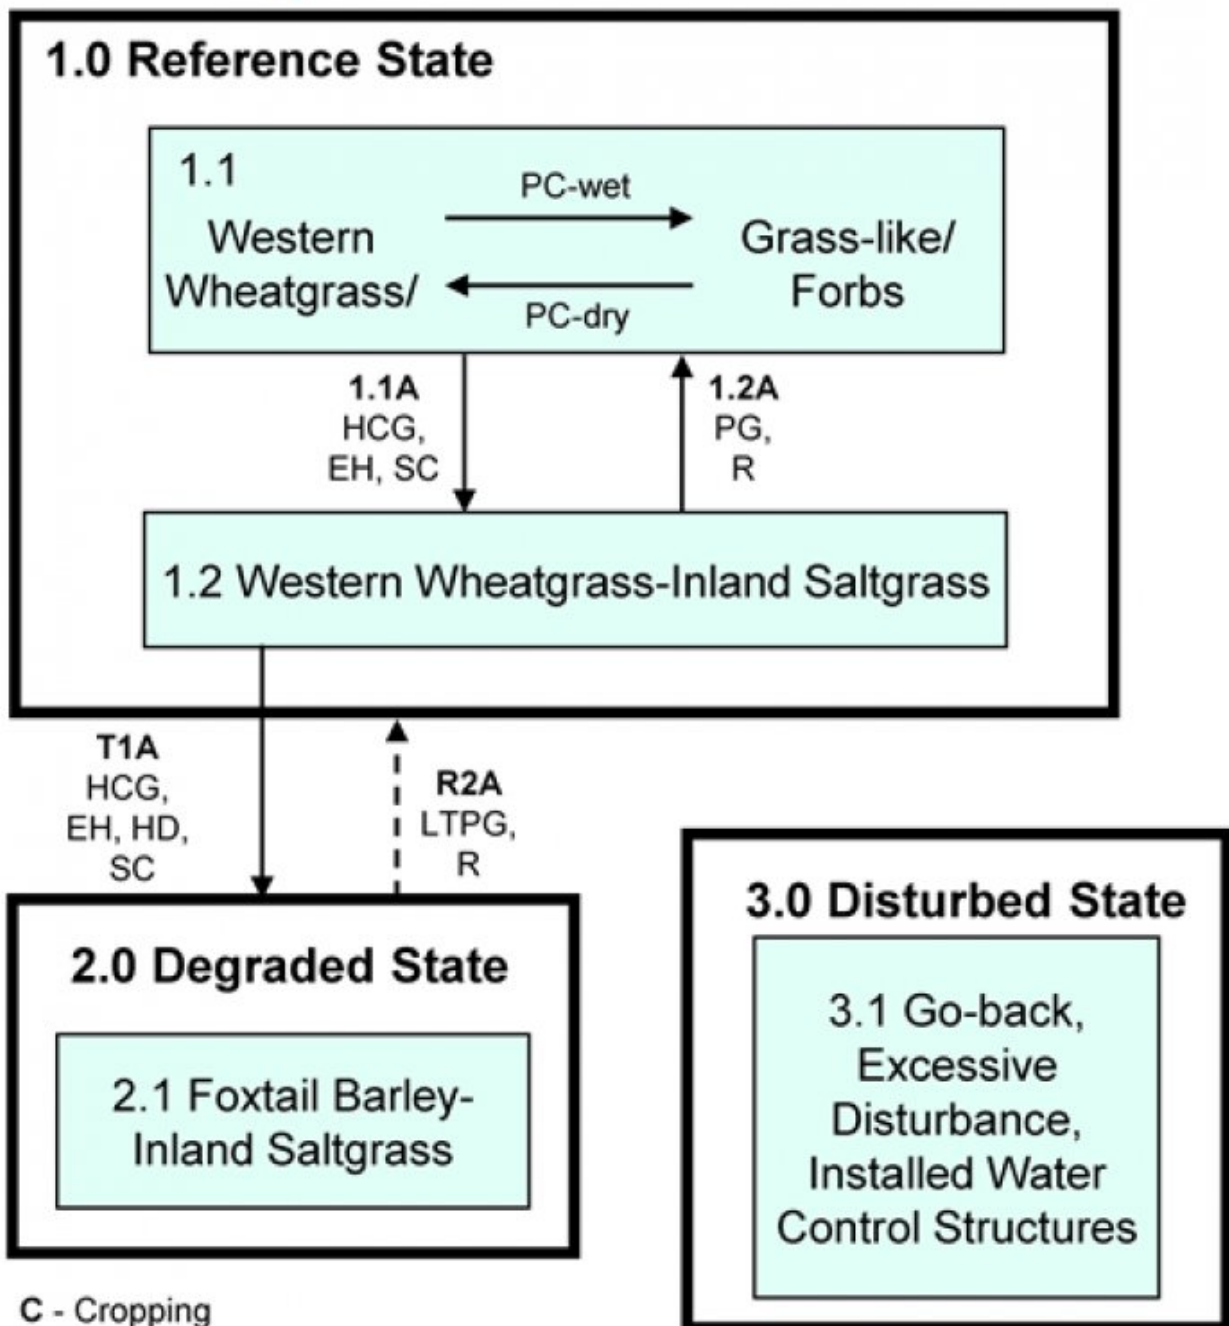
1.0 Reference State

1.1

Western Wheatgrass/

PC-wet

PC-dry

Grass-like/ Forbs

1.1A
HCG,
EH, SC

1.2A
PG,
R

1.2 Western Wheatgrass-Inland Saltgrass

T1A
HCG,
EH, HD,
SC

R2A
LTPG,
R

2.0 Degraded State

2.1 Foxtail Barley-Inland Saltgrass

3.0 Disturbed State

3.1 Go-back, Excessive Disturbance, Installed Water Control Structures

C - Cropping